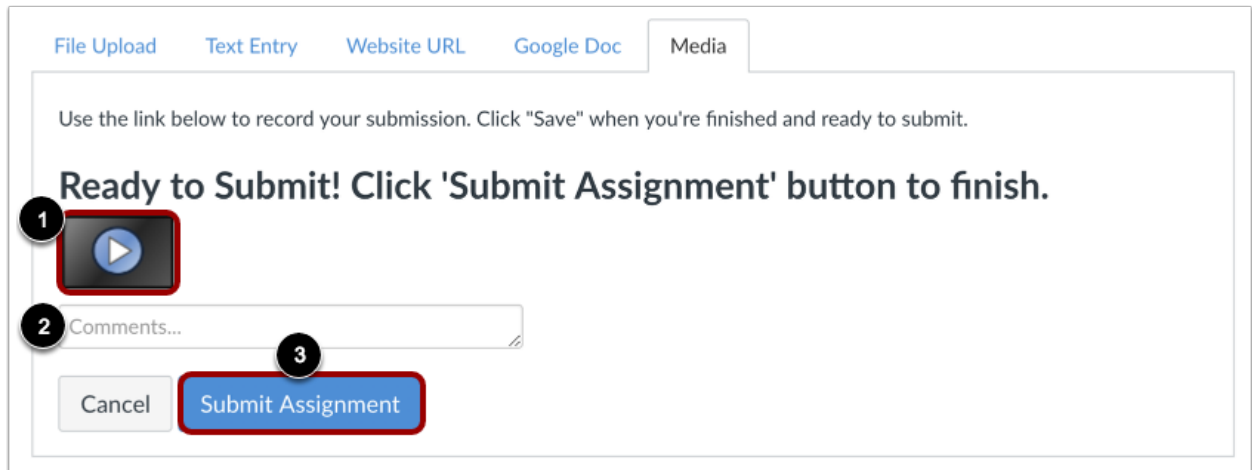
File Upload Text Entry Website URL Google Doc Media

Use the link below to record your submission. Click "Save" when you're finished and ready to submit.

Ready to Submit! Click 'Submit Assignment' button to finish.

1

2

Comments...

3

Cancel Submit Assignment